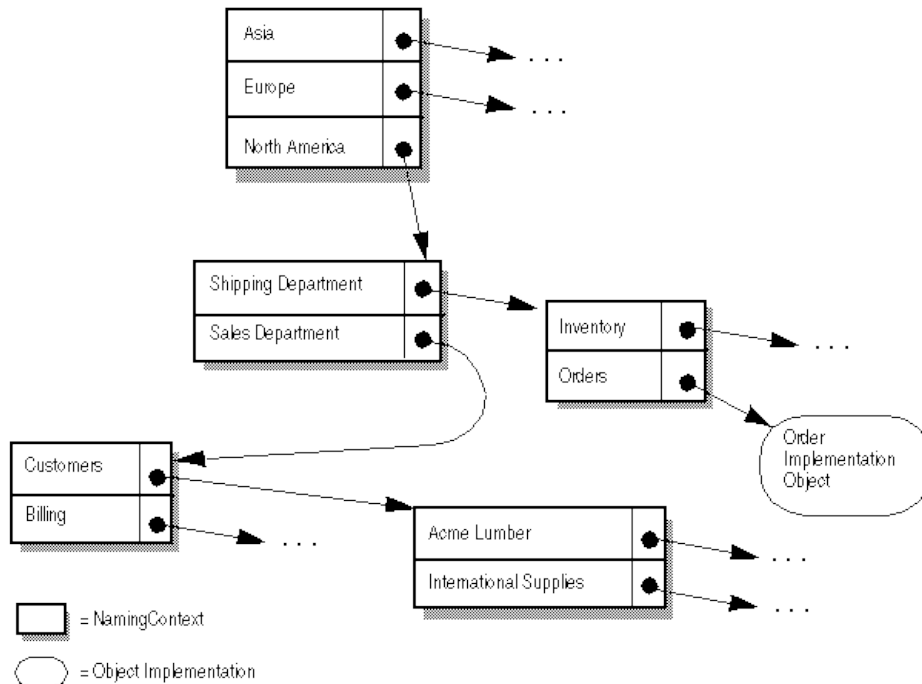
Asia
. . .
Europe
. . .
North America

Shipping Department
Sales Department

Inventory
. . .
Orders

Order Implementation Object

Customers
Billing
. . .

Acme Lumber
. . .
International Supplies
. . .

= NamingContext

= Object Implementation